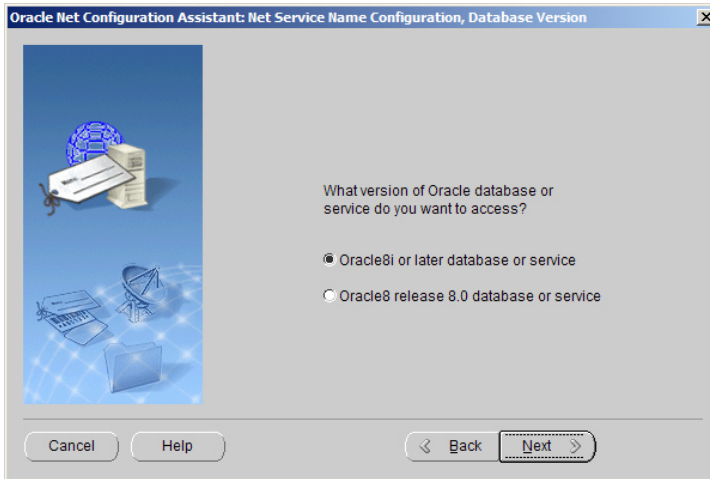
Oracle Net Configuration Assistant: Net Service Name Configuration, Database Version

What version of Oracle database or service do you want to access?

Oracle8i or later database or service

Oracle8 release 8.0 database or service

Cancel

Help

Back

Next